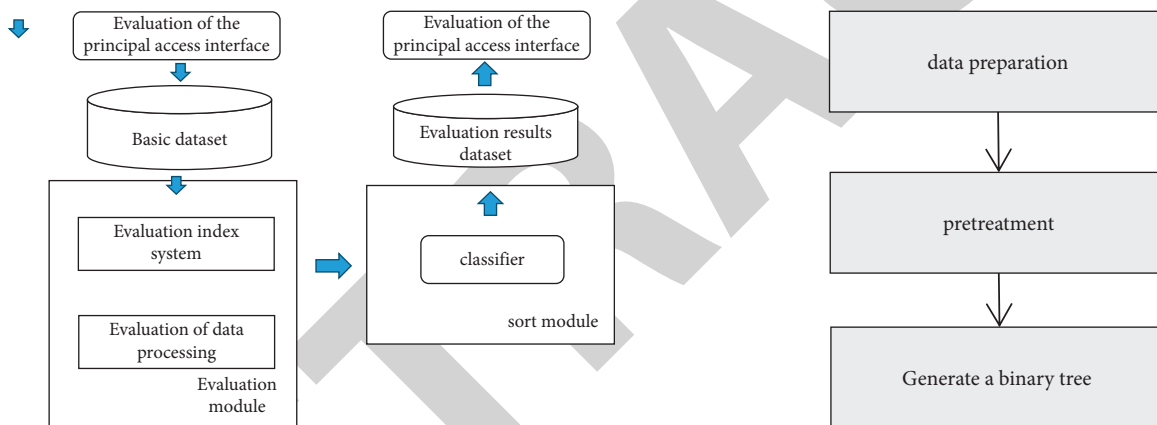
Evaluation of the principal access interface

Basic dataset

Evaluation index system

Evaluation of data processing

Evaluation module

Evaluation of the principal access interface

Evaluation results dataset

classifier

sort module

data preparation

pretreatment

Generate a binary tree